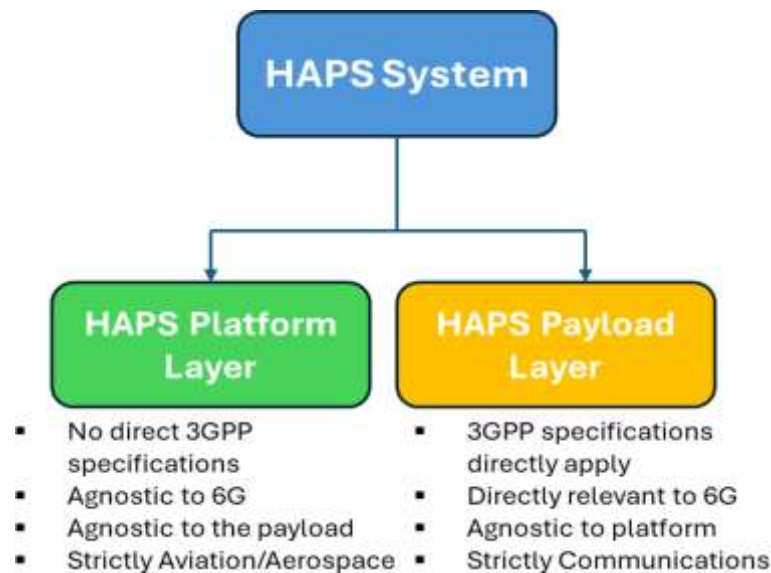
HAPS System

HAPS Platform Layer

- No direct 3GPP specifications
- Agnostic to 6G
- Agnostic to the payload
- Strictly Aviation/Aerospace

HAPS Payload Layer

- 3GPP specifications directly apply
- Directly relevant to 6G
- Agnostic to platform
- Strictly Communications